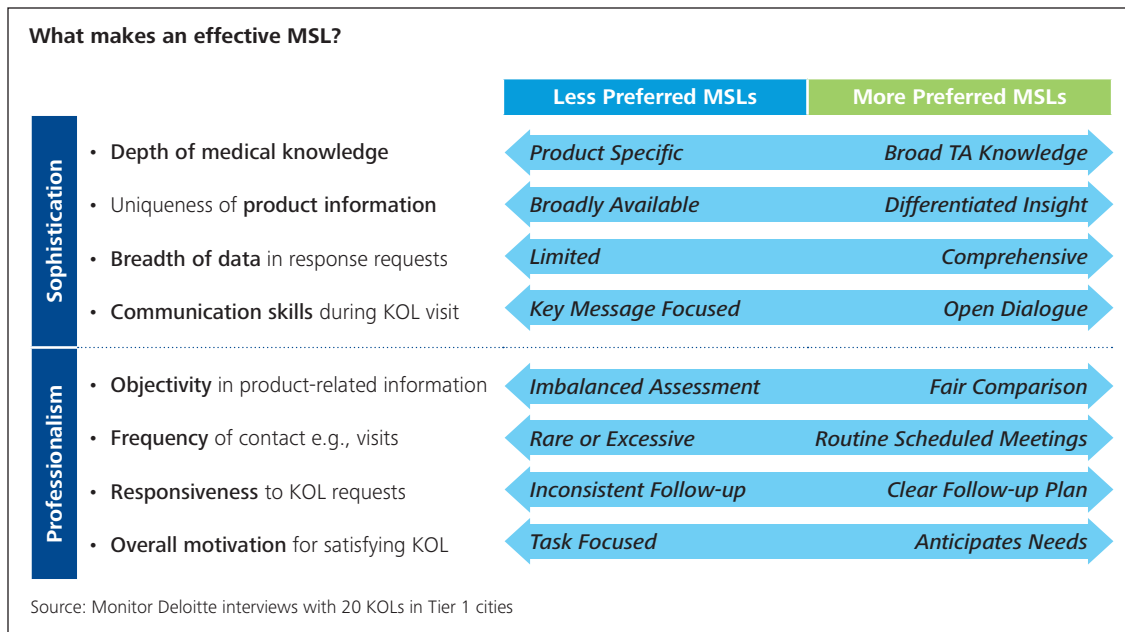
What makes an effective MSL?

| | | Less Preferred MSLs | More Preferred MSLs |
|---|---|---|---|
| Sophistication | • Depth of medical knowledge | Product Specific | Broad TA Knowledge |
| | • Uniqueness of product information | Broadly Available | Differentiated Insight |
| | • Breadth of data in response requests | Limited | Comprehensive |
| | • Communication skills during KOL visit | Key Message Focused | Open Dialogue |
| Professionalism | • Objectivity in product-related information | Imbalanced Assessment | Fair Comparison |
| | • Frequency of contact e.g., visits | Rare or Excessive | Routine Scheduled Meetings |
| | • Responsiveness to KOL requests | Inconsistent Follow-up | Clear Follow-up Plan |
| | • Overall motivation for satisfying KOL | Task Focused | Anticipates Needs |

Source: Monitor Deloitte interviews with 20 KOLs in Tier 1 cities